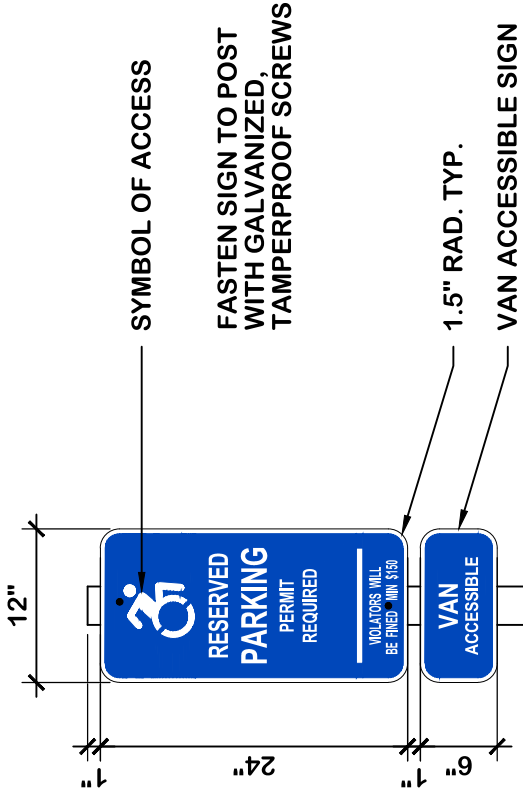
SYMBOL OF ACCESS

FASTEN SIGN TO POST WITH GALVANIZED, TAMPERPROOF SCREWS

1.5" RAD. TYP.

VAN ACCESSIBLE SIGN

12"

RESERVED PARKING PERMIT REQUIRED

VIOLATORS WILL BE FINED MIN $150

VAN ACCESSIBLE

1"

24"

1"

6"